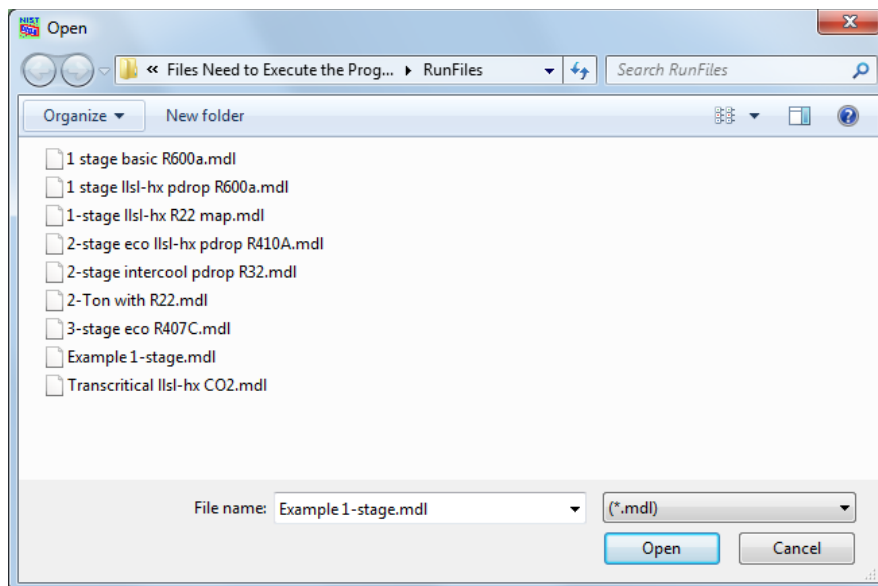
NIST Open

« Files Need to Execute the Prog... ▸ RunFiles

Search RunFiles

Organize ▾ New folder

1 stage basic R600a.mdl
1 stage llsl-hx pdrop R600a.mdl
1-stage llsl-hx R22 map.mdl
2-stage eco llsl-hx pdrop R410A.mdl
2-stage intercool pdrop R32.mdl
2-Ton with R22.mdl
3-stage eco R407C.mdl
Example 1-stage.mdl
Transcritical llsl-hx CO2.mdl

File name: Example 1-stage.mdl

(*.mdl)

Open

Cancel